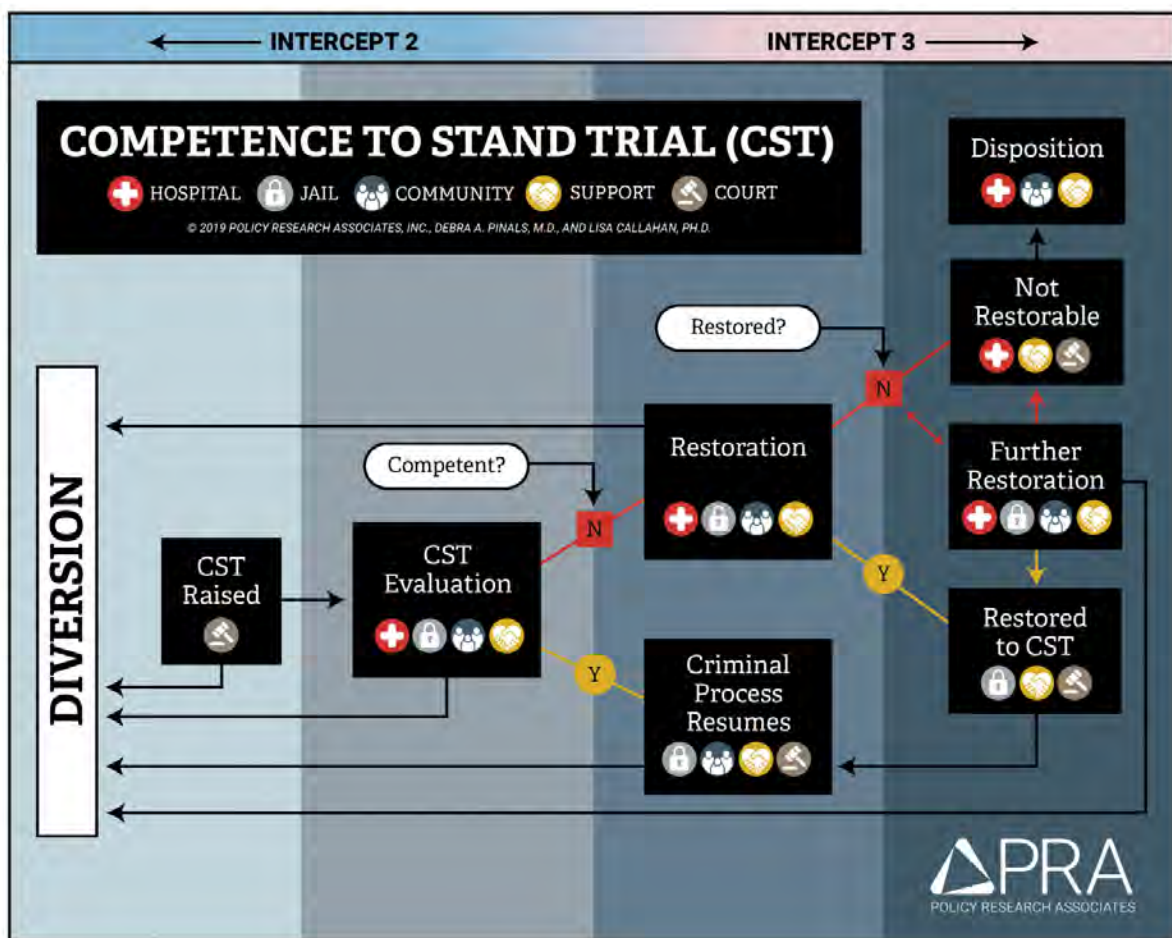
INTERCEPT 2

INTERCEPT 3

COMPETENCE TO STAND TRIAL (CST)

HOSPITAL JAIL COMMUNITY SUPPORT COURT

© 2019 POLICY RESEARCH ASSOCIATES, INC., DEBRA A. PINALS, M.D., AND LISA CALLAHAN, PH.D.

Disposition

Not Restorable

Restored?

N

Restoration

Further Restoration

Competent?

N

DIVERSION

CST Raised

CST Evaluation

Y

Y

Restored to CST

Criminal Process Resumes

PRA

POLICY RESEARCH ASSOCIATES